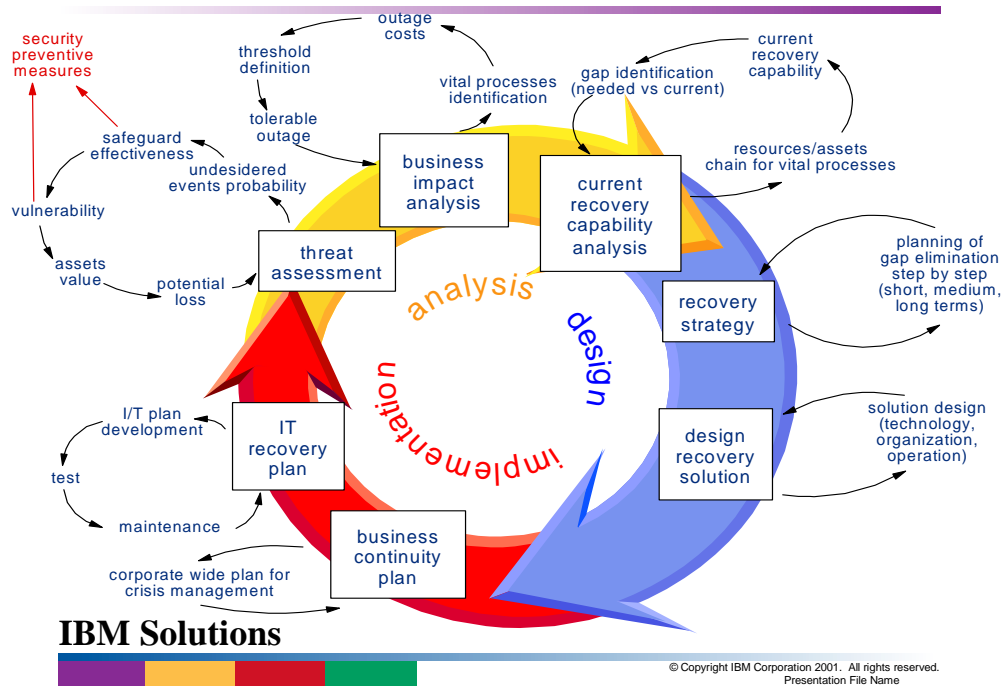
security preventive measures

outage costs

threshold definition

tolerable outage

vital processes identification

gap identification (needed vs current)

current recovery capability

safeguard effectiveness

undesidered events probability

business impact analysis

current recovery capability analysis

resources/assets chain for vital processes

vulnerability

threat assessment

assets value

potential loss

analysis

design

planning of gap elimination step by step (short, medium, long terms)

recovery strategy

implementation

I/T plan development

IT recovery plan

test

maintenance

design recovery solution

solution design (technology, organization, operation)

business continuity plan

corporate wide plan for crisis management

IBM Solutions

© Copyright IBM Corporation 2001. All rights reserved.
Presentation File Name